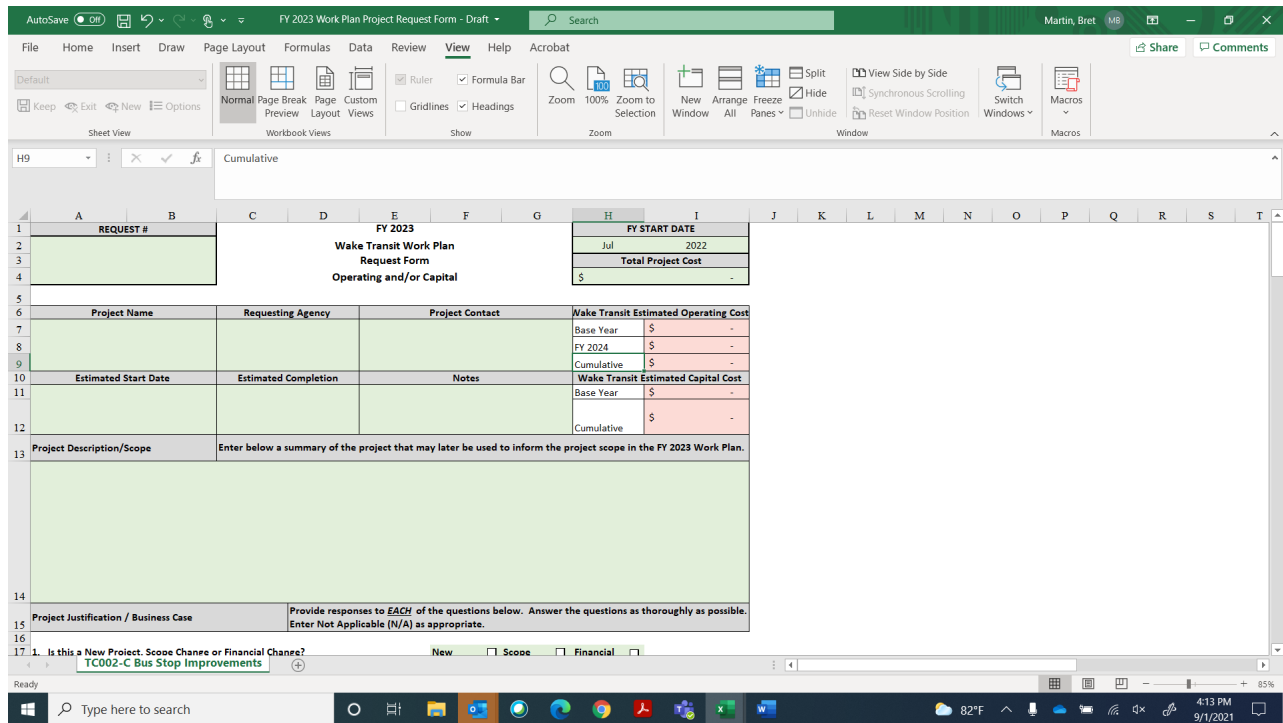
AutoSave Off FY 2023 Work Plan Project Request Form - Draft Search Martin, Bret MB

File Home Insert Draw Page Layout Formulas Data Review View Help Acrobat Share Comments

Default Keep Exit New Options Sheet View

Normal Page Break Preview Page Layout Custom Views Workbook Views

Ruler Formula Bar Gridlines Headings Show

Zoom 100% Zoom to Selection Zoom

New Window Arrange All Freeze Panes Split Hide Unhide View Side by Side Synchronous Scrolling Reset Window Position Switch Windows Window

Macros Macros

H9 Cumulative

| | A | B | C | D | E | F | G | H | I |
|---|---|---|---|---|---|---|---|---|---|
| 1 | REQUEST # | | | | FY 2023 | | | FY START DATE | |
| 2 | | | | | Wake Transit Work Plan | | | Jul | 2022 |
| 3 | | | | | Request Form | | | Total Project Cost | |
| 4 | | | | | Operating and/or Capital | | | $ | - |
| 5 | | | | | | | | | |
| 6 | Project Name | | Requesting Agency | | Project Contact | | | Wake Transit Estimated Operating Cost | |
| 7 | | | | | | | | Base Year | $ - |
| 8 | | | | | | | | FY 2024 | $ - |
| 9 | | | | | | | | Cumulative | $ - |
| 10 | Estimated Start Date | | Estimated Completion | | Notes | | | Wake Transit Estimated Capital Cost | |
| 11 | | | | | | | | Base Year | $ - |
| 12 | | | | | | | | Cumulative | $ - |
| 13 | Project Description/Scope | | Enter below a summary of the project that may later be used to inform the project scope in the FY 2023 Work Plan. | | | | | | |
| 14 | | | | | | | | | |
| 15 | Project Justification / Business Case | | | Provide responses to *EACH* of the questions below. Answer the questions as thoroughly as possible. Enter Not Applicable (N/A) as appropriate. | | | | | |
| 16 | | | | | | | | | |
| 17 | 1. Is this a New Project, Scope Change or Financial Change? | | | | New | | Scope | Financial | |

TC002-C Bus Stop Improvements

Ready 85%

Type here to search 82°F 4:13 PM 9/1/2021